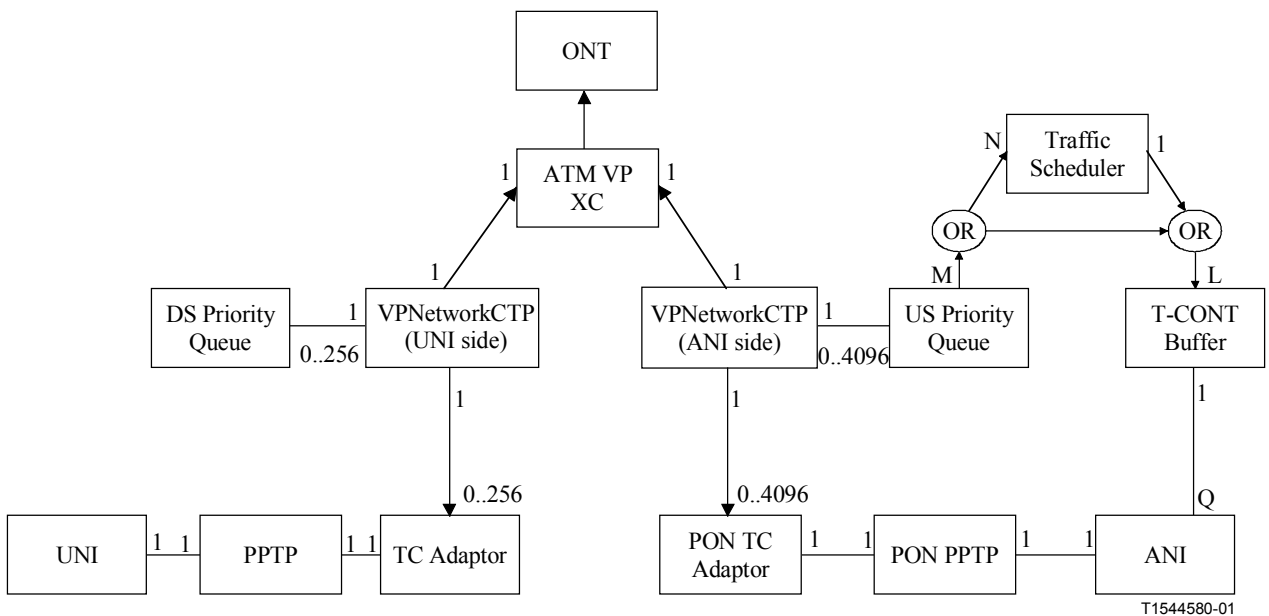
ONT

ATM VP XC

1

1

Traffic Scheduler

N

1

OR

OR

M

L

1

1

DS Priority Queue

1

0..256

VPNetworkCTP (UNI side)

VPNetworkCTP (ANI side)

1

0..4096

US Priority Queue

T-CONT Buffer

1

1

1

0..256

0..4096

Q

UNI

1

1

PPTP

1

1

TC Adaptor

PON TC Adaptor

1

1

PON PPTP

1

1

ANI

T1544580-01